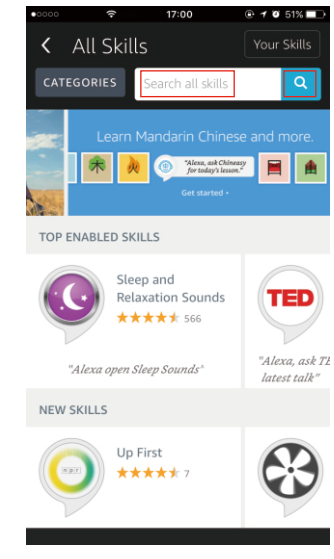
●○○○○ 17:00 51%

All Skills

Your Skills

CATEGORIES

Search all skills

Learn Mandarin Chinese and more.

"Alexa, ask Chineasy for today's lesson."

Get started ›

TOP ENABLED SKILLS

Sleep and Relaxation Sounds

566

"Alexa open Sleep Sounds"

TED

"Alexa, ask TE latest talk"

NEW SKILLS

Up First

7